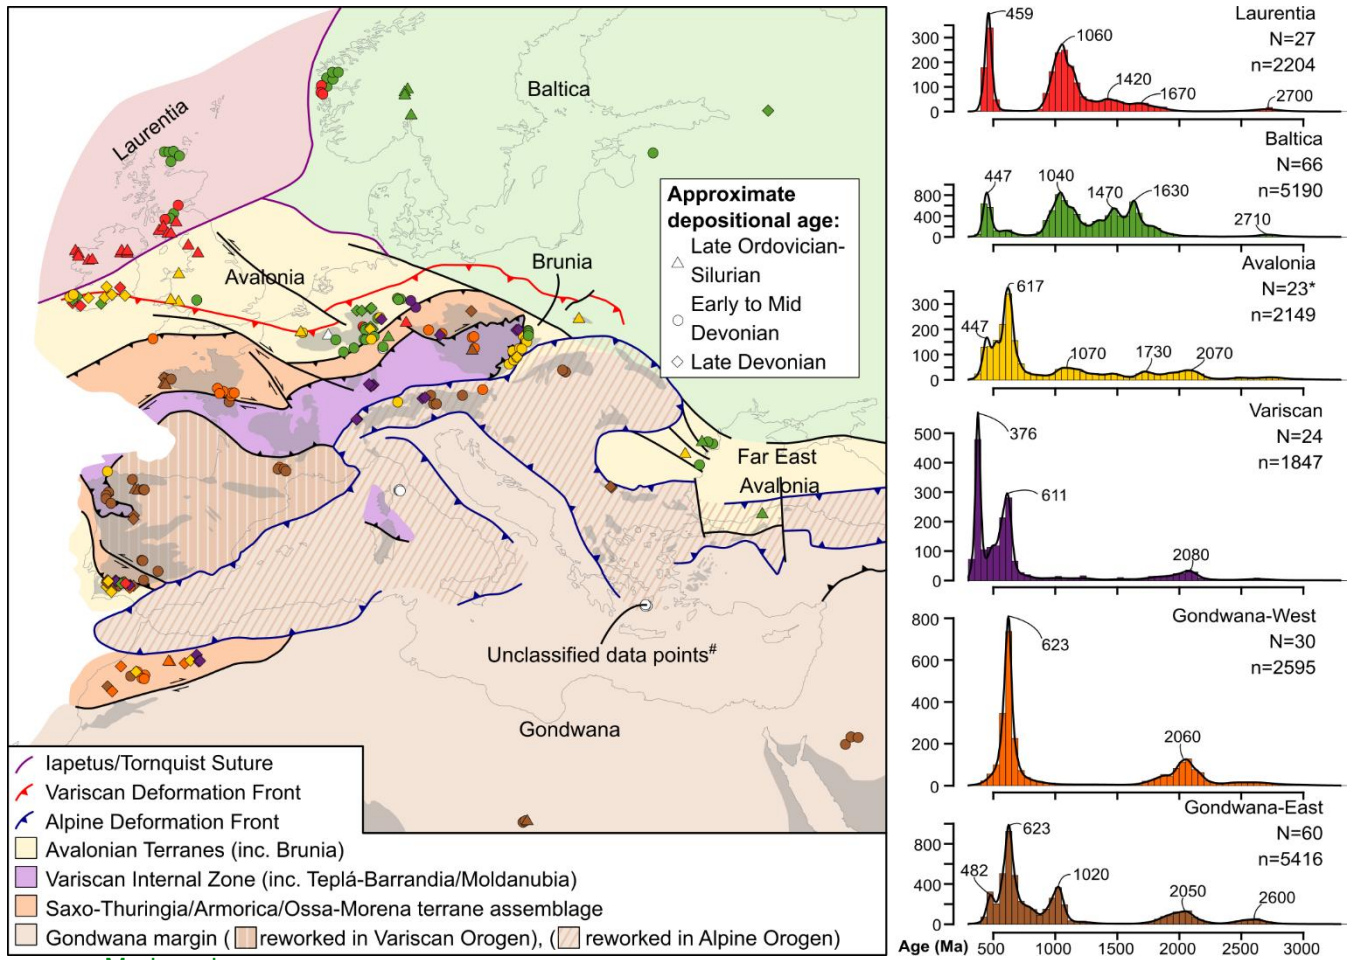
Laurentia

Baltica

Avalonia

Brunia

Approximate depositional age:
△ Late Ordovician-Silurian
○ Early to Mid Devonian
◇ Late Devonian

Far East Avalonia

Unclassified data points#

Gondwana

Iapetus/Tornquist Suture
Variscan Deformation Front
Alpine Deformation Front
Avalonian Terranes (inc. Brunia)
Variscan Internal Zone (inc. Teplá-Barrandia/Moldanubia)
Saxo-Thuringia/Armorica/Ossa-Morena terrane assemblage
Gondwana margin ( reworked in Variscan Orogen), ( reworked in Alpine Orogen)

Laurentia
N=27
n=2204
300
200
100
0
459
1060
1420
1670
2700

Baltica
N=66
n=5190
800
400
0
447
1040
1470
1630
2710

Avalonia
N=23*
n=2149
300
200
100
0
447
617
1070
1730
2070

Variscan
N=24
n=1847
500
400
300
200
100
0
376
611
2080

Gondwana-West
N=30
n=2595
800
600
400
200
0
623
2060

Gondwana-East
N=60
n=5416
800
400
0
482
623
1020
2050
2600

Age (Ma) 500 1000 1500 2000 2500 3000